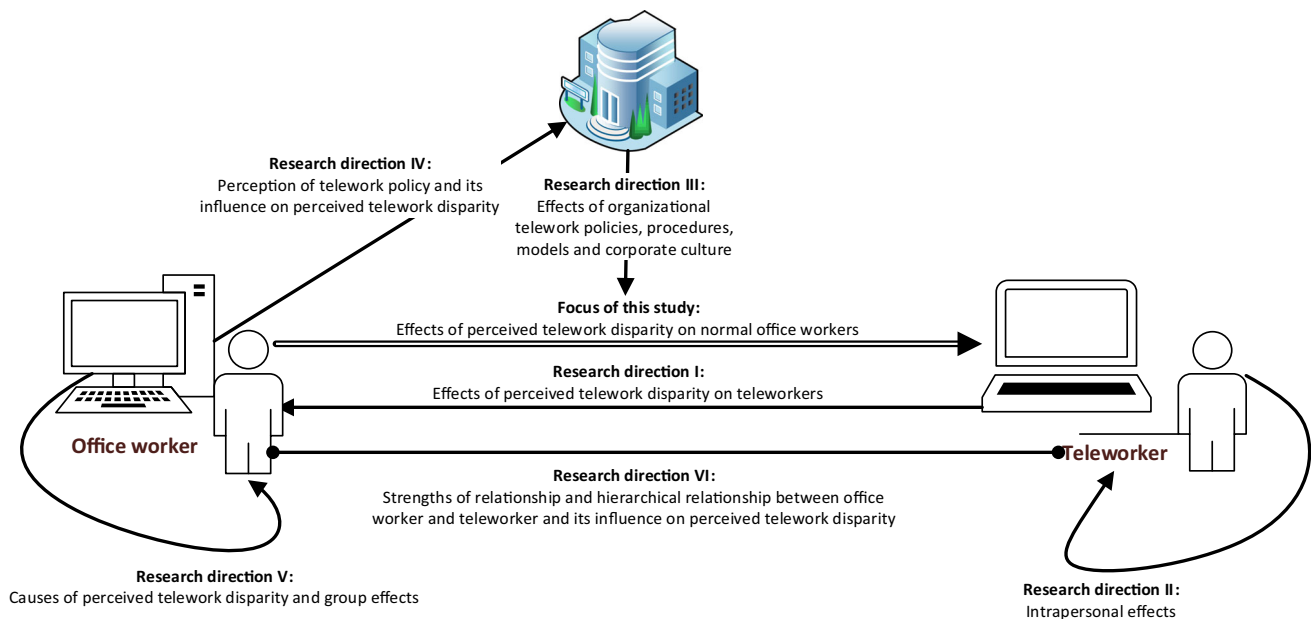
Research direction IV:
Perception of telework policy and its influence on perceived telework disparity

Research direction III:
Effects of organizational telework policies, procedures, models and corporate culture

Focus of this study:
Effects of perceived telework disparity on normal office workers

Research direction I:
Effects of perceived telework disparity on teleworkers

Office worker

Teleworker

Research direction VI:
Strengths of relationship and hierarchical relationship between office worker and teleworker and its influence on perceived telework disparity

Research direction V:
Causes of perceived telework disparity and group effects

Research direction II:
Intrapersonal effects